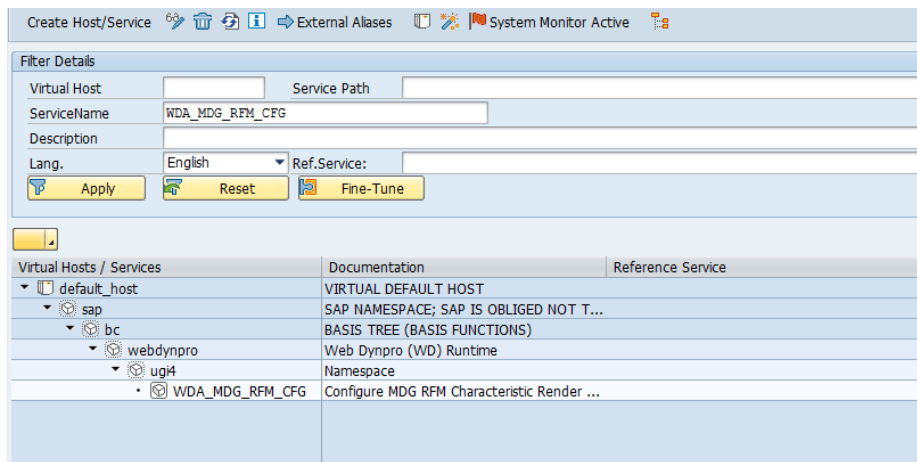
Create Host/Service External Aliases System Monitor Active

Filter Details

Virtual Host Service Path

ServiceName WDA_MDG_RFM_CFG

Description

Lang. English Ref.Service:

Apply Reset Fine-Tune

| Virtual Hosts / Services | Documentation | Reference Service |
|---|---|---|
| default_host | VIRTUAL DEFAULT HOST | |
| sap | SAP NAMESPACE; SAP IS OBLIGED NOT T... | |
| bc | BASIS TREE (BASIS FUNCTIONS) | |
| webdynpro | Web Dynpro (WD) Runtime | |
| ugi4 | Namespace | |
| WDA_MDG_RFM_CFG | Configure MDG RFM Characteristic Render ... | |